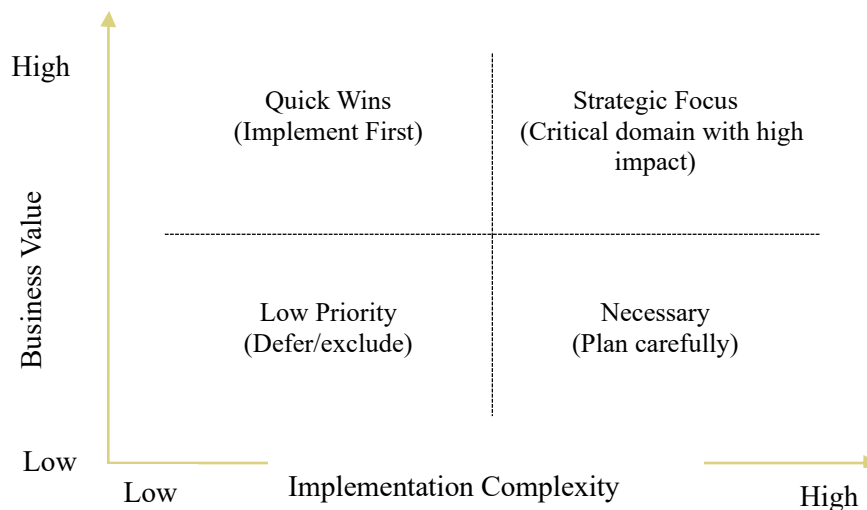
High

Business Value

Low

Quick Wins
(Implement First)

Strategic Focus
(Critical domain with high impact)

Low Priority
(Defer/exclude)

Necessary
(Plan carefully)

Low

Implementation Complexity

High